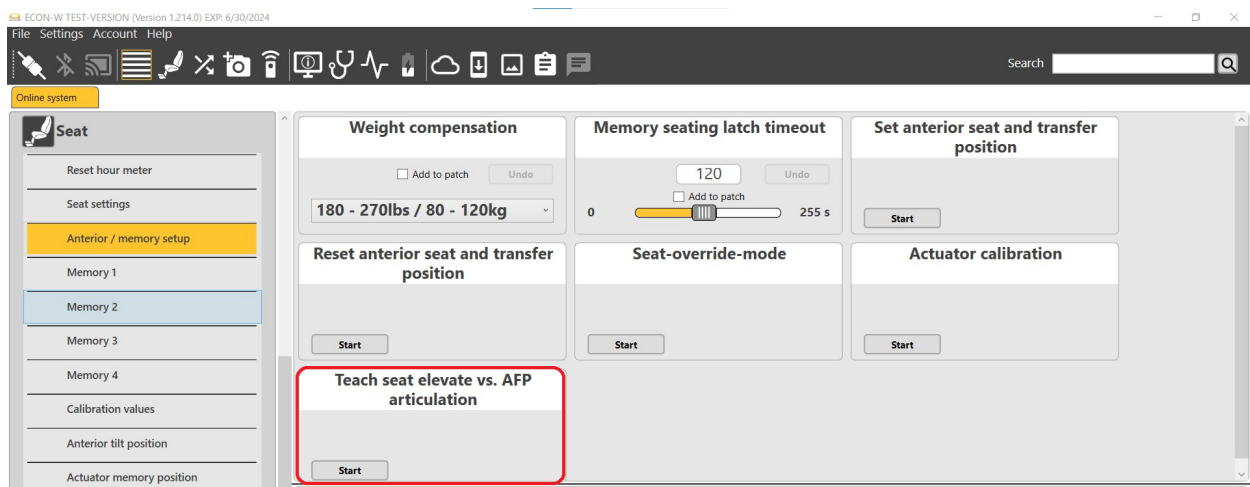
ECON-W TEST-VERSION (Version 1.214.0) EXP: 6/30/2024

File Settings Account Help

Search

Online system

Seat

Reset hour meter

Seat settings

Anterior / memory setup

Memory 1

Memory 2

Memory 3

Memory 4

Calibration values

Anterior tilt position

Actuator memory position

Weight compensation

Add to patch Undo

180 - 270lbs / 80 - 120kg

Memory seating latch timeout

120 Undo

Add to patch

0 255 s

Set anterior seat and transfer position

Start

Reset anterior seat and transfer position

Start

Seat-override-mode

Start

Actuator calibration

Start

Teach seat elevate vs. AFP articulation

Start